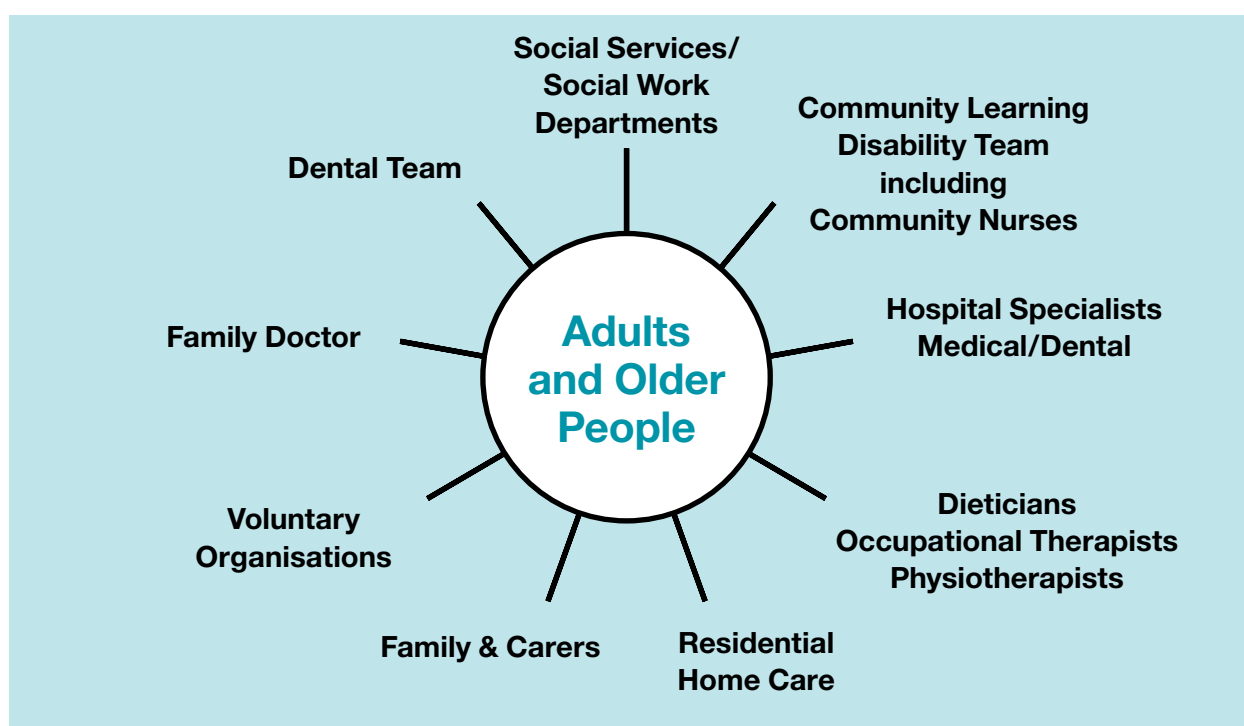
Social Services/
Social Work
Departments

Community Learning
Disability Team
including
Community Nurses

Dental Team

Adults
and Older
People

Family Doctor

Hospital Specialists
Medical/Dental

Dieticians
Occupational Therapists
Physiotherapists

Voluntary
Organisations

Family & Carers

Residential
Home Care